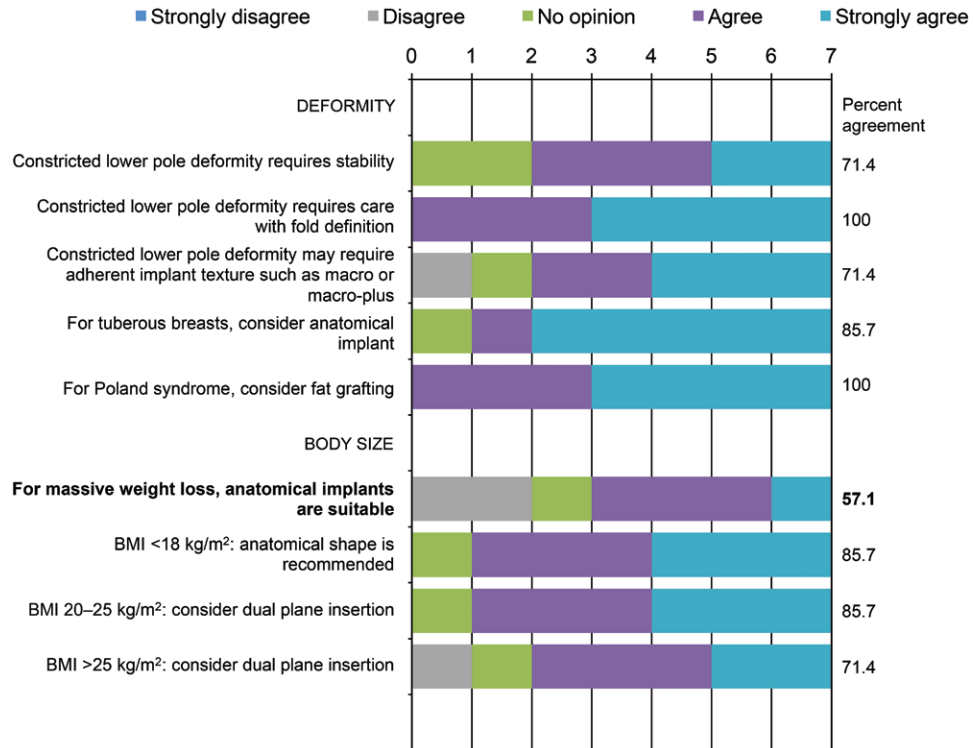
Strongly disagree Disagree No opinion Agree Strongly agree

0 1 2 3 4 5 6 7

DEFORMITY

Percent agreement

Constricted lower pole deformity requires stability 71.4

Constricted lower pole deformity requires care with fold definition 100

Constricted lower pole deformity may require adherent implant texture such as macro or macro-plus 71.4

For tuberous breasts, consider anatomical implant 85.7

For Poland syndrome, consider fat grafting 100

BODY SIZE

**For massive weight loss, anatomical implants are suitable** **57.1**

BMI <18 kg/m$^2$: anatomical shape is recommended 85.7

BMI 20–25 kg/m$^2$: consider dual plane insertion 85.7

BMI >25 kg/m$^2$: consider dual plane insertion 71.4